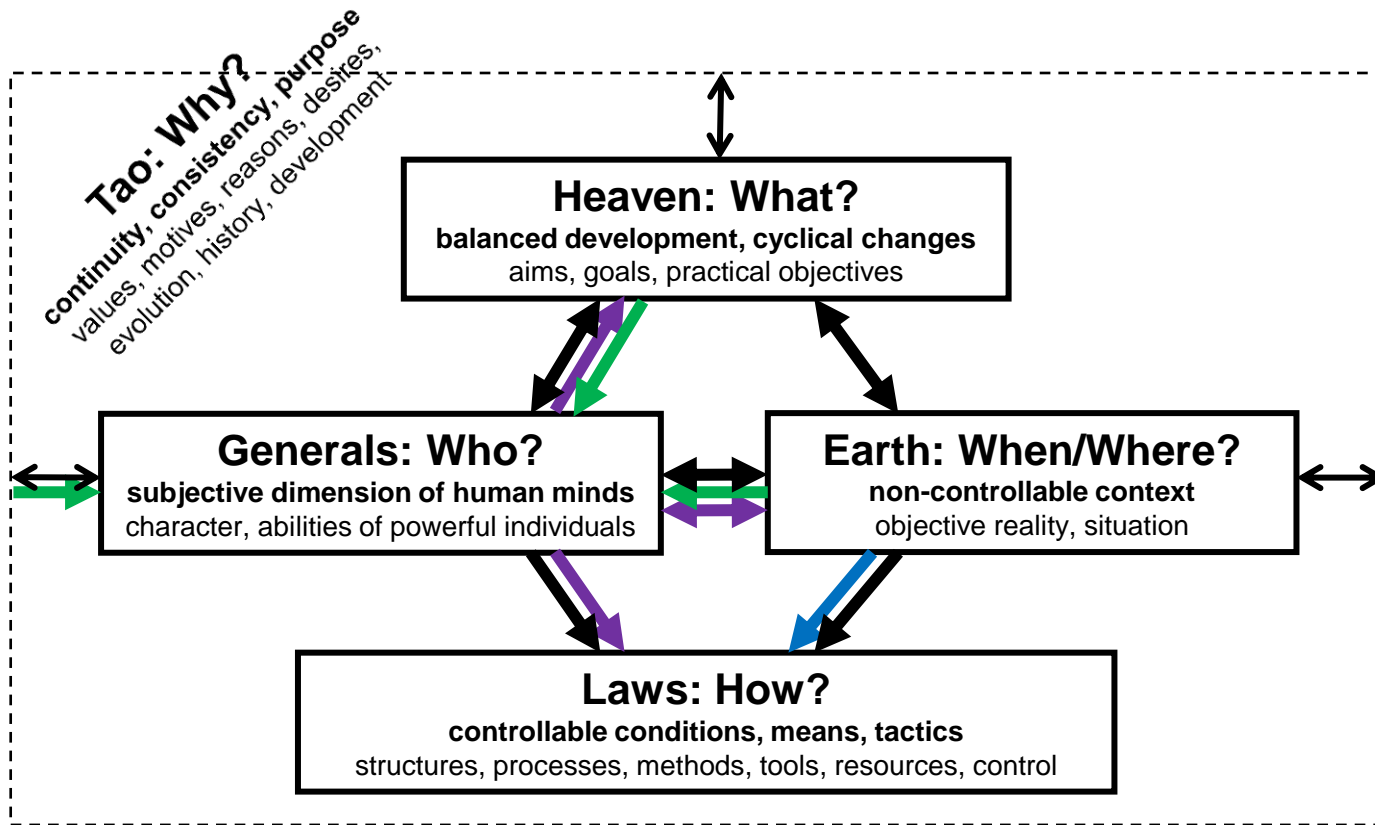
Tao: Why?
continuity, consistency, purpose
values, motives, reasons, desires,
evolution, history, development

Heaven: What?
balanced development, cyclical changes
aims, goals, practical objectives

Generals: Who?
subjective dimension of human minds
character, abilities of powerful individuals

Earth: When/Where?
non-controllable context
objective reality, situation

Laws: How?
controllable conditions, means, tactics
structures, processes, methods, tools, resources, control